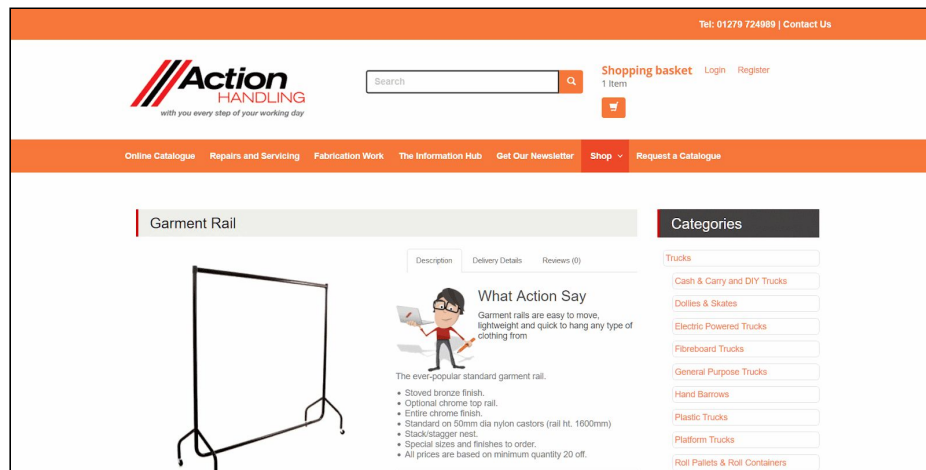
Tel: 01279 724989 | Contact Us

Action HANDLING
with you every step of your working day

Search

Shopping basket
1 Item

Login Register

Online Catalogue Repairs and Servicing Fabrication Work The Information Hub Get Our Newsletter Shop Request a Catalogue

Garment Rail

Description Delivery Details Reviews (0)

What Action Say

Garment rails are easy to move, lightweight and quick to hang any type of clothing from

The ever-popular standard garment rail.

- Stoved bronze finish.
- Optional chrome top rail.
- Entire chrome finish.
- Standard on 50mm dia nylon castors (rail ht. 1600mm)
- Stack/stagger nest.
- Special sizes and finishes to order.
- All prices are based on minimum quantity 20 off.

Categories

Trucks
Cash & Carry and DIY Trucks
Dollies & Skates
Electric Powered Trucks
Fibreboard Trucks
General Purpose Trucks
Hand Barrows
Plastic Trucks
Platform Trucks
Roll Pallets & Roll Containers